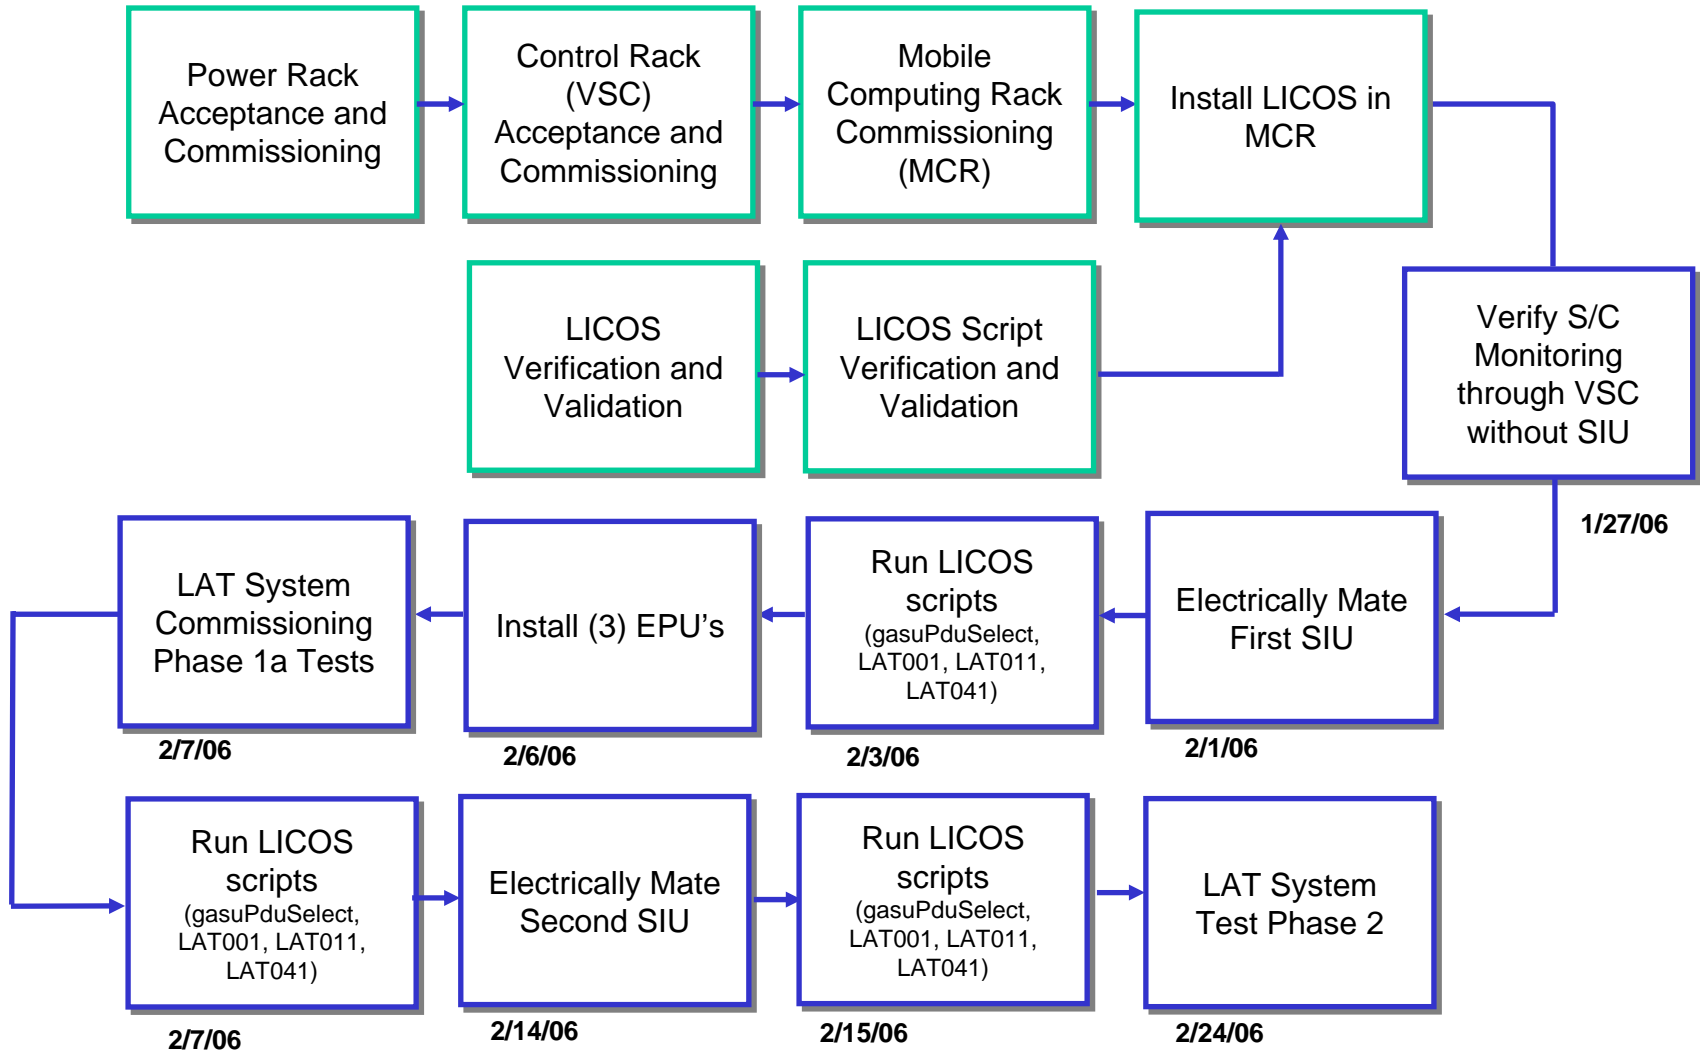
Power Rack Acceptance and Commissioning

Control Rack (VSC) Acceptance and Commissioning

Mobile Computing Rack Commissioning (MCR)

Install LICOS in MCR

LICOS Verification and Validation

LICOS Script Verification and Validation

Verify S/C Monitoring through VSC without SIU

1/27/06

Electrically Mate First SIU

2/1/06

Run LICOS scripts (gasuPduSelect, LAT001, LAT011, LAT041)

2/3/06

Install (3) EPU's

2/6/06

LAT System Commissioning Phase 1a Tests

2/7/06

Run LICOS scripts (gasuPduSelect, LAT001, LAT011, LAT041)

2/7/06

Electrically Mate Second SIU

2/14/06

Run LICOS scripts (gasuPduSelect, LAT001, LAT011, LAT041)

2/15/06

LAT System Test Phase 2

2/24/06